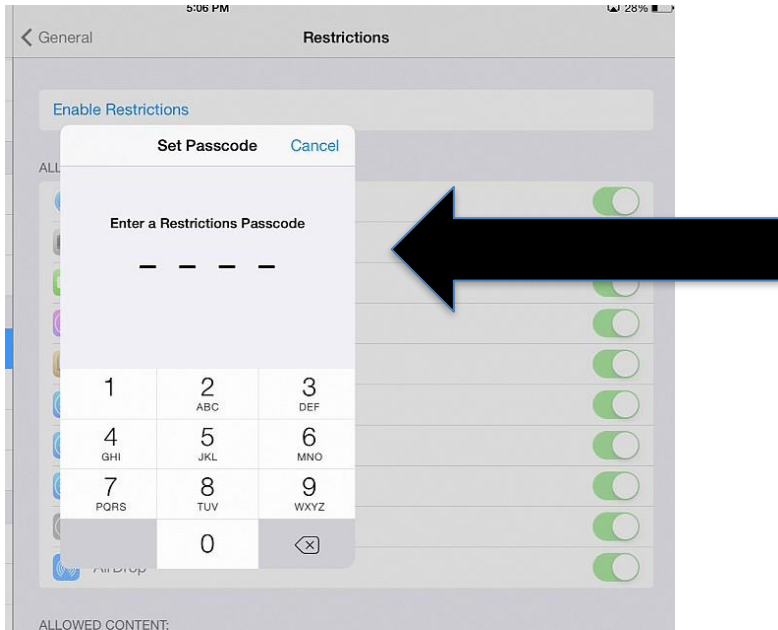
5:06 PM

28%

General

Restrictions

Enable Restrictions

ALL

Set Passcode

Cancel

Enter a Restrictions Passcode

_ _ _ _

1

2
ABC

3
DEF

4
GHI

5
JKL

6
MNO

7
PQRS

8
TUV

9
WXYZ

0

AirDrop

ALLOWED CONTENT: